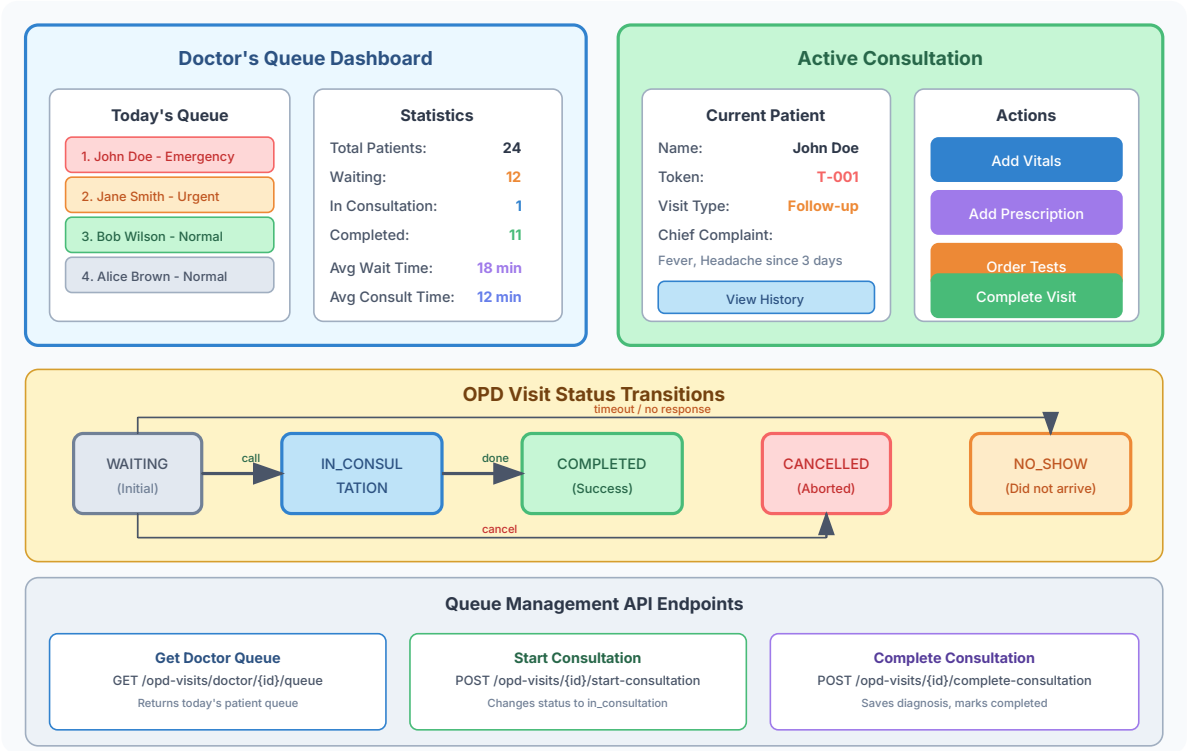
Doctor's Queue Dashboard

Today's Queue

1. John Doe - Emergency

2. Jane Smith - Urgent

3. Bob Wilson - Normal

4. Alice Brown - Normal

Statistics

| | |
|---|---|
| Total Patients: | 24 |
| Waiting: | 12 |
| In Consultation: | 1 |
| Completed: | 11 |
| Avg Wait Time: | 18 min |
| Avg Consult Time: | 12 min |

Active Consultation

Current Patient

| | |
|---|---|
| Name: | John Doe |
| Token: | T-001 |
| Visit Type: | Follow-up |

Chief Complaint:

Fever, Headache since 3 days

View History

Actions

Add Vitals

Add Prescription

Order Tests

Complete Visit

OPD Visit Status Transitions

timeout / no response

WAITING (Initial)

call

IN_CONSULTATION

done

COMPLETED (Success)

CANCELLED (Aborted)

NO_SHOW (Did not arrive)

cancel

Queue Management API Endpoints

Get Doctor Queue
GET /opd-visits/doctor/{id}/queue
Returns today's patient queue

Start Consultation
POST /opd-visits/{id}/start-consultation
Changes status to in_consultation

Complete Consultation
POST /opd-visits/{id}/complete-consultation
Saves diagnosis, marks completed